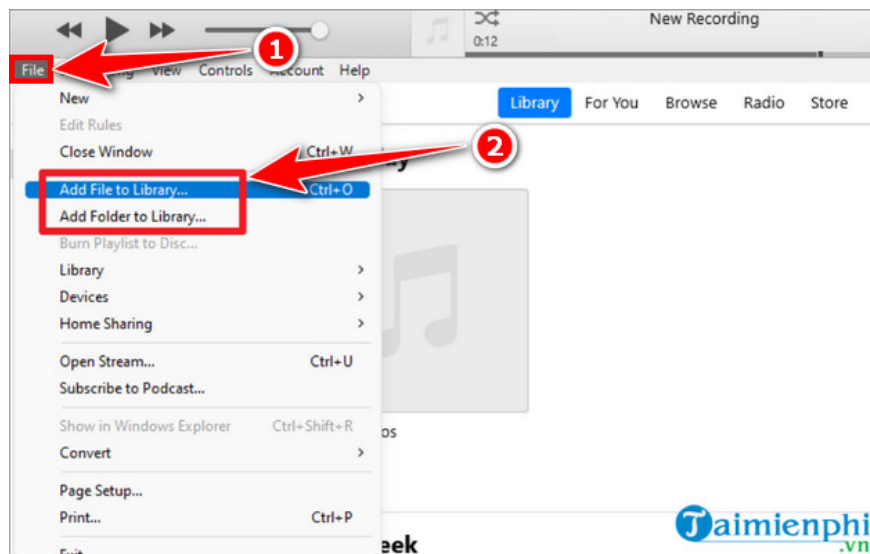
New Recording
0:12

File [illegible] View Controls Account Help

1

Library For You Browse Radio Store

2

New
Edit Rules
Close Window Ctrl+W
Add File to Library... Ctrl+O
Add Folder to Library...
Burn Playlist to Disc...
Library
Devices
Home Sharing
Open Stream... Ctrl+U
Subscribe to Podcast...
Show in Windows Explorer Ctrl+Shift+R
Convert
Page Setup...
Print... Ctrl+P
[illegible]

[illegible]os

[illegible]eek

Taimienphi
.vn